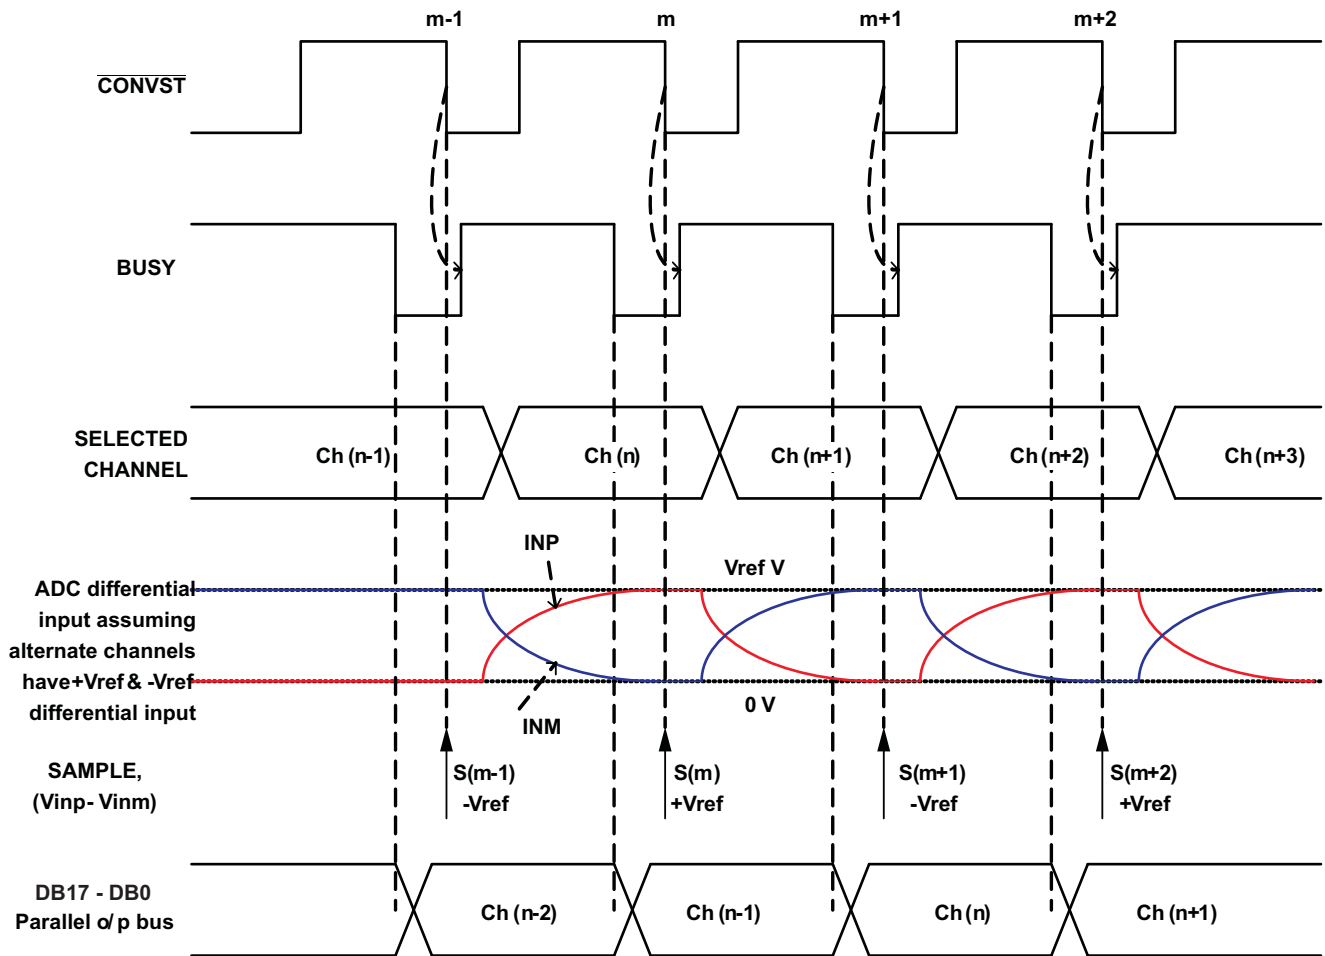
m-1
m
m+1
m+2

$\overline{\text{CONVST}}$

BUSY

SELECTED CHANNEL

Ch (n-1)
Ch (n)
Ch (n+1)
Ch (n+2)
Ch (n+3)

INP
Vref V

ADC differential input assuming alternate channels have+Vref & -Vref differential input

INM
0 V

SAMPLE, (Vinp- Vinm)

S(m-1) -Vref
S(m) +Vref
S(m+1) -Vref
S(m+2) +Vref

DB17 - DB0 Parallel o/ p bus

Ch (n-2)
Ch (n-1)
Ch (n)
Ch (n+1)